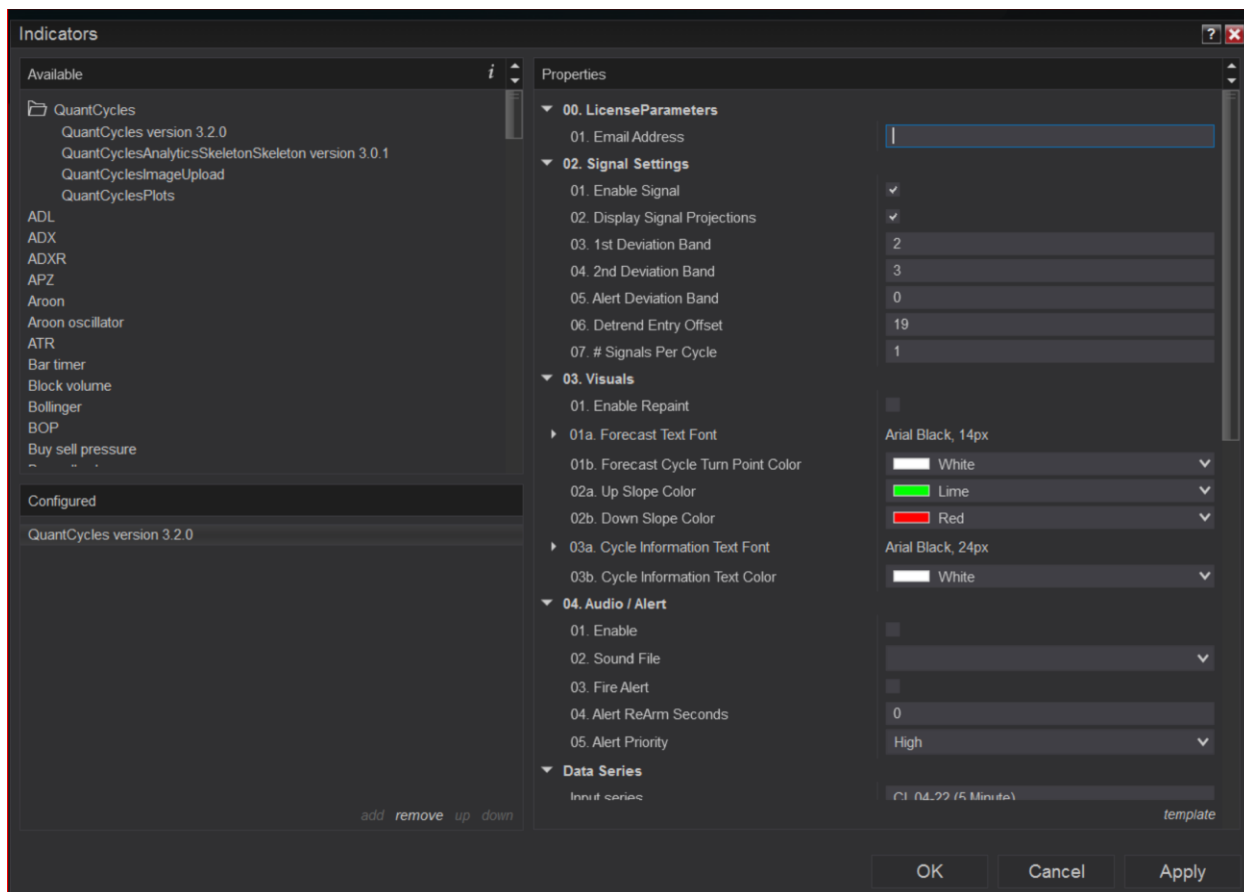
Indicators

Available

QuantCycles
QuantCycles version 3.2.0
QuantCyclesAnalyticsSkeletonSkeleton version 3.0.1
QuantCyclesImageUpload
QuantCyclesPlots
ADL
ADX
ADXR
APZ
Aroon
Aroon oscillator
ATR
Bar timer
Block volume
Bollinger
BOP
Buy sell pressure

Configured

QuantCycles version 3.2.0

add remove up down

Properties

00. LicenseParameters
01. Email Address
02. Signal Settings
01. Enable Signal
02. Display Signal Projections
03. 1st Deviation Band 2
04. 2nd Deviation Band 3
05. Alert Deviation Band 0
06. Detrend Entry Offset 19
07. # Signals Per Cycle 1
03. Visuals
01. Enable Repaint
01a. Forecast Text Font Arial Black, 14px
01b. Forecast Cycle Turn Point Color White
02a. Up Slope Color Lime
02b. Down Slope Color Red
03a. Cycle Information Text Font Arial Black, 24px
03b. Cycle Information Text Color White
04. Audio / Alert
01. Enable
02. Sound File
03. Fire Alert
04. Alert ReArm Seconds 0
05. Alert Priority High
Data Series
Input series CL 04-22 (5 Minute)

template

OK Cancel Apply